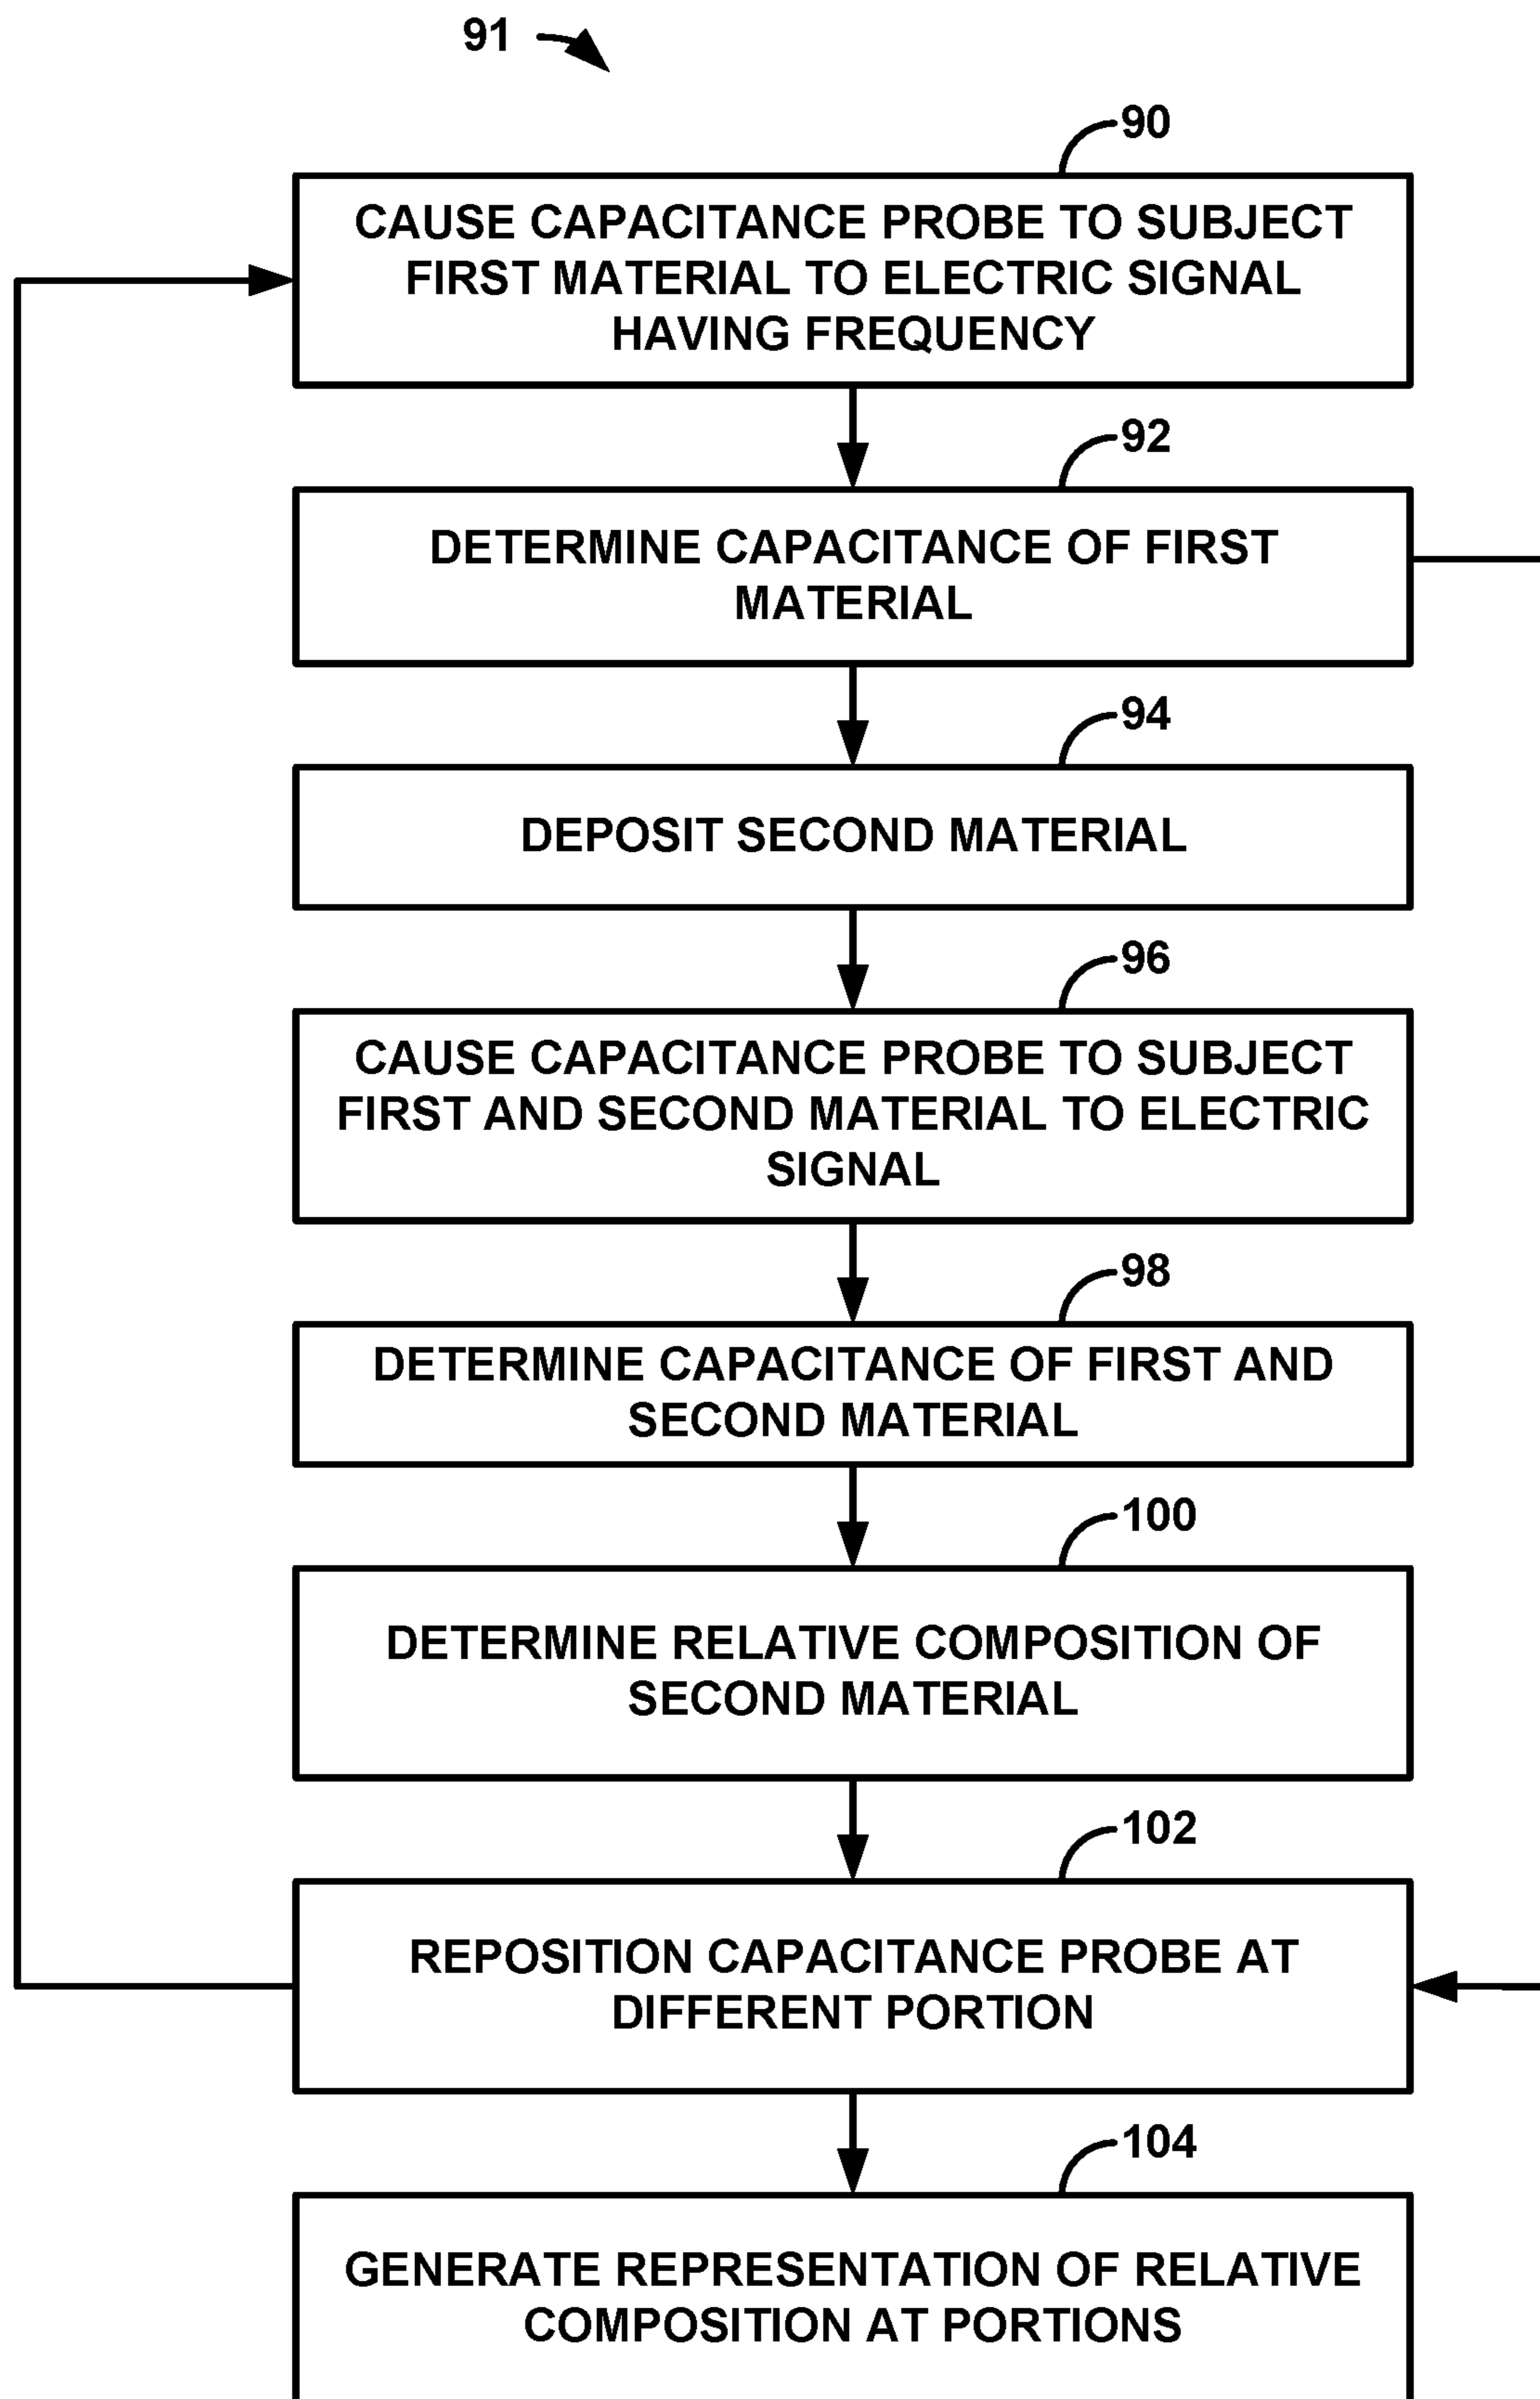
91

90

CAUSE CAPACITANCE PROBE TO SUBJECT FIRST MATERIAL TO ELECTRIC SIGNAL HAVING FREQUENCY

92

DETERMINE CAPACITANCE OF FIRST MATERIAL

94

DEPOSIT SECOND MATERIAL

96

CAUSE CAPACITANCE PROBE TO SUBJECT FIRST AND SECOND MATERIAL TO ELECTRIC SIGNAL

98

DETERMINE CAPACITANCE OF FIRST AND SECOND MATERIAL

100

DETERMINE RELATIVE COMPOSITION OF SECOND MATERIAL

102

REPOSITION CAPACITANCE PROBE AT DIFFERENT PORTION

104

GENERATE REPRESENTATION OF RELATIVE COMPOSITION AT PORTIONS